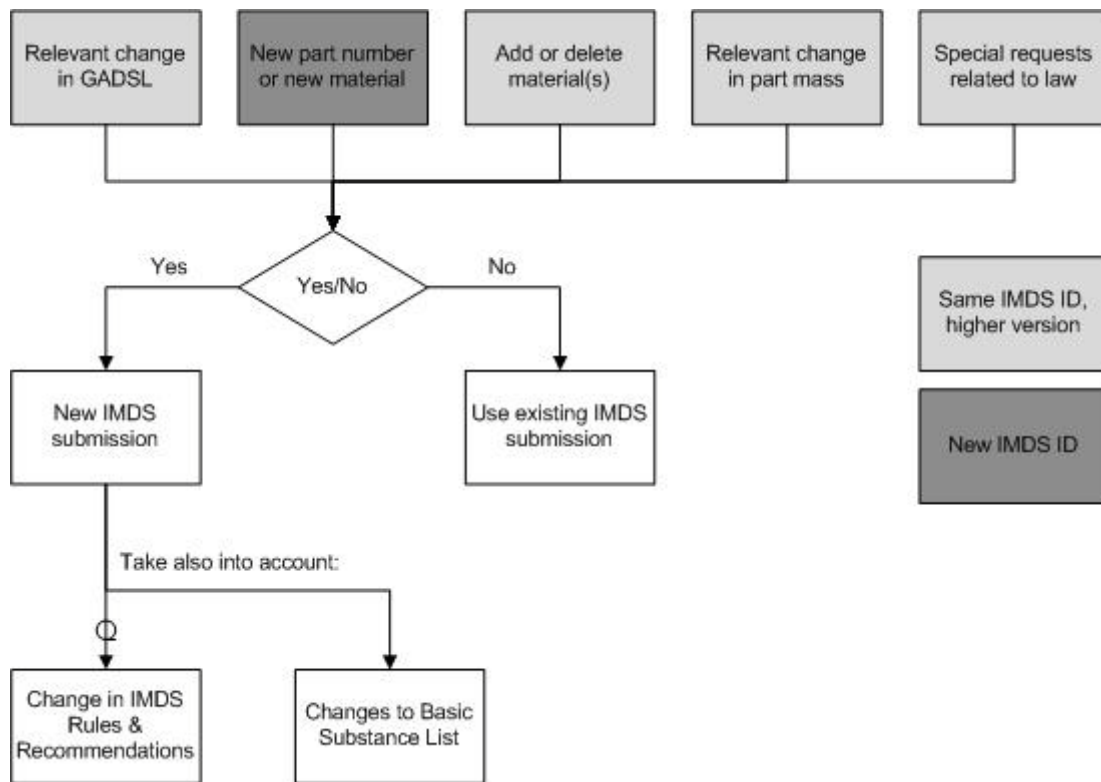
Relevant change in GADSL

New part number or new material

Add or delete material(s)

Relevant change in part mass

Special requests related to law

Yes

Yes/No

No

Same IMDS ID, higher version

New IMDS submission

Use existing IMDS submission

New IMDS ID

Take also into account:

Change in IMDS Rules & Recommendations

Changes to Basic Substance List